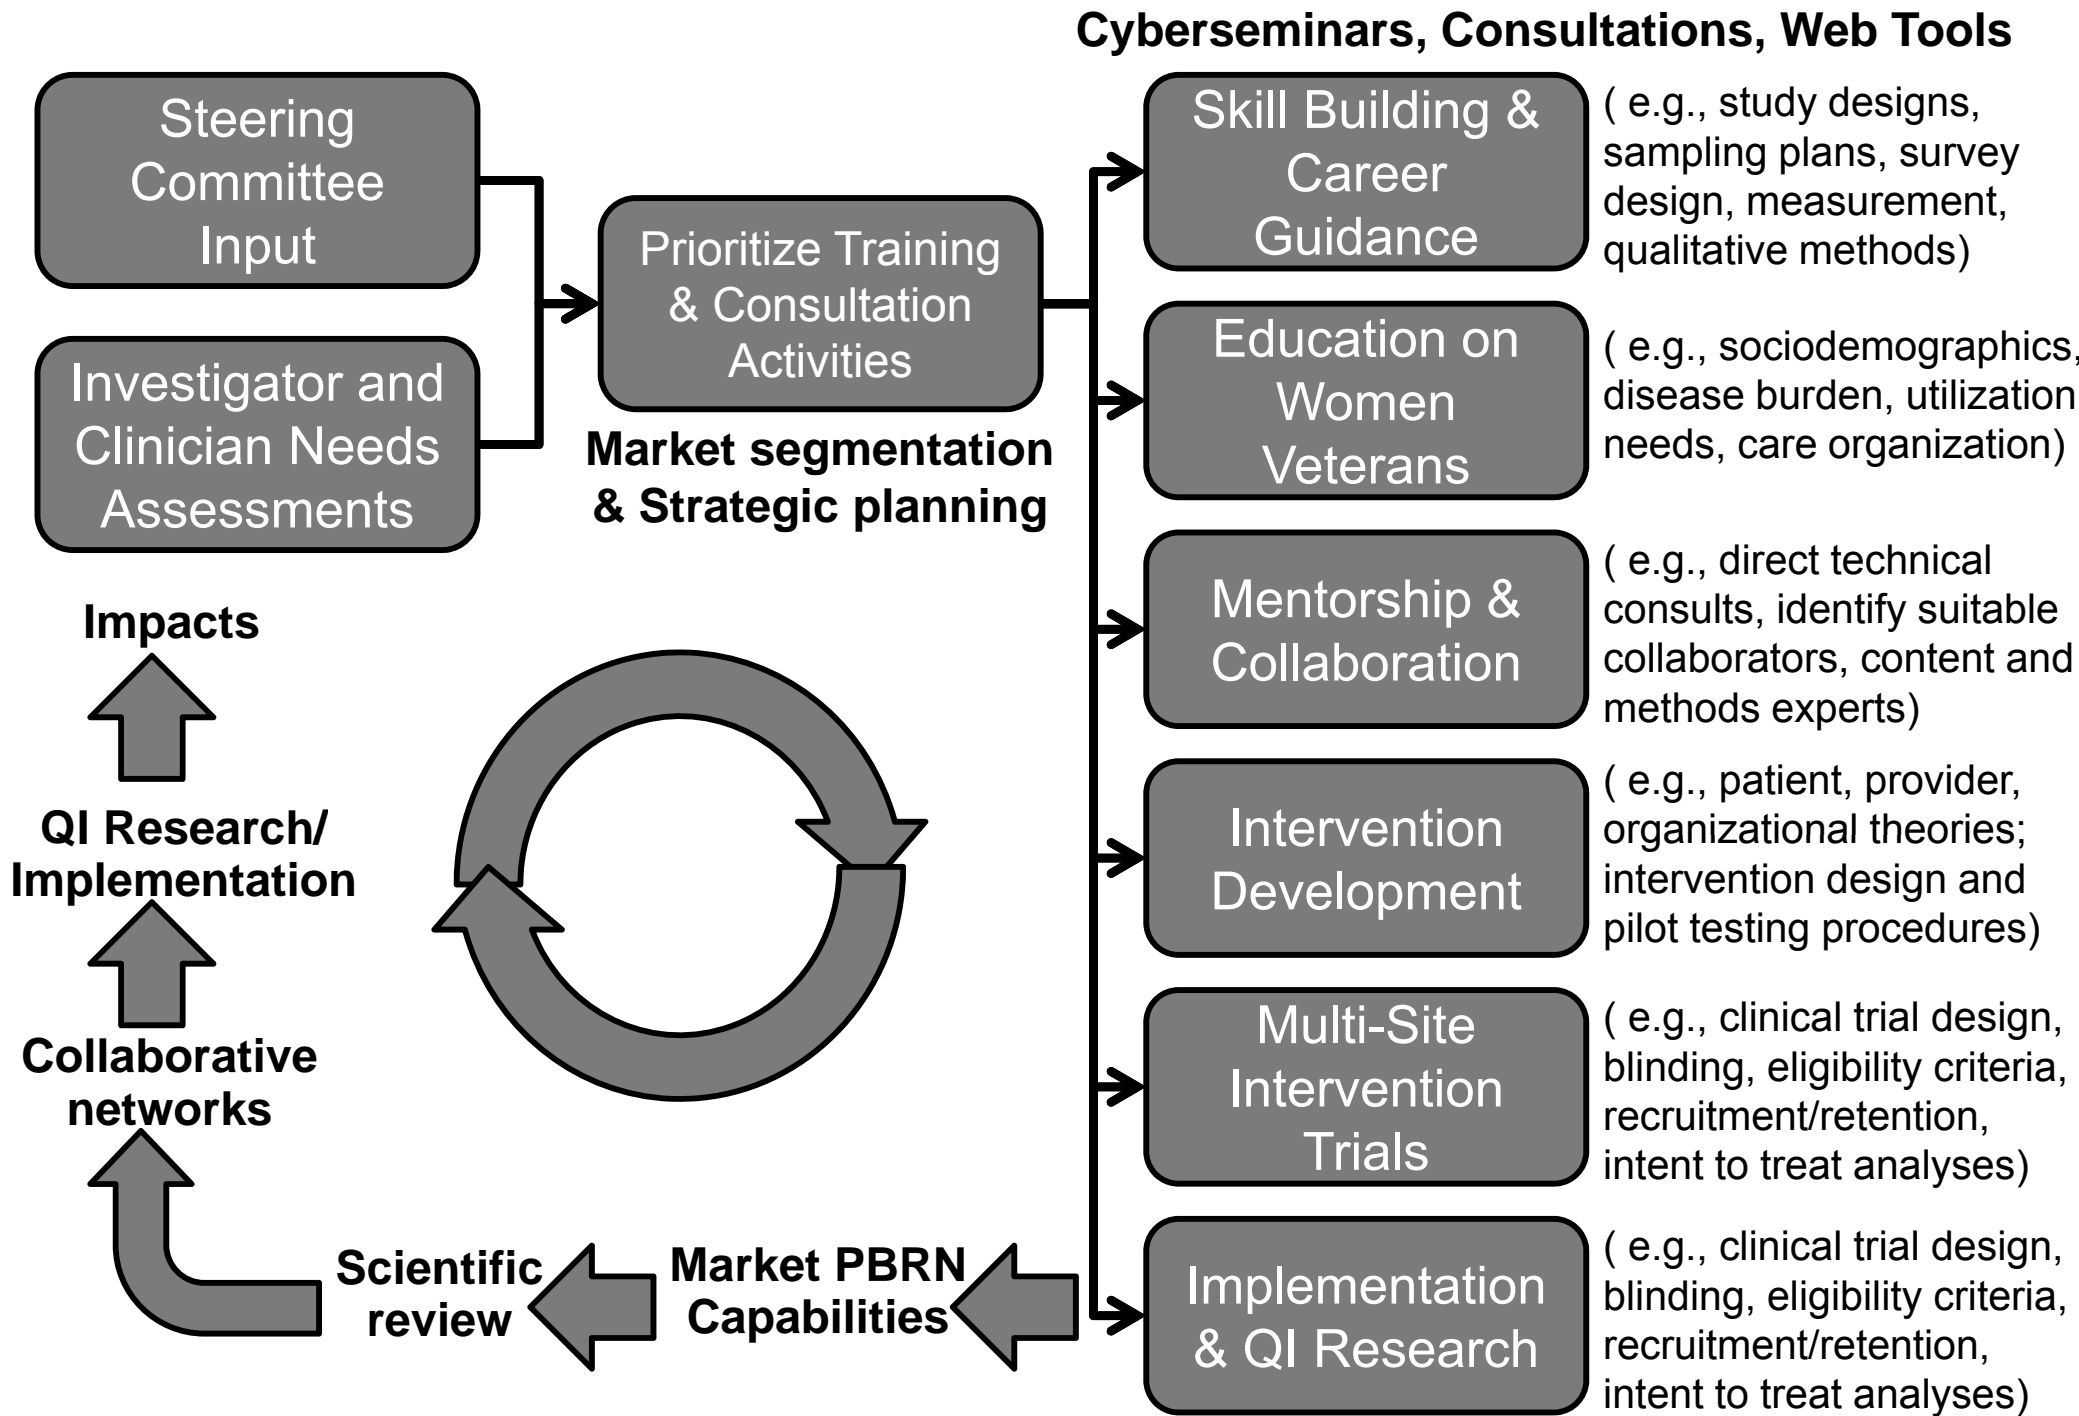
Cyberseminars, Consultations, Web Tools

Steering Committee Input

Investigator and Clinician Needs Assessments

Prioritize Training & Consultation Activities

Market segmentation & Strategic planning

Skill Building & Career Guidance

( e.g., study designs, sampling plans, survey design, measurement, qualitative methods)

Education on Women Veterans

( e.g., sociodemographics, disease burden, utilization needs, care organization)

Mentorship & Collaboration

( e.g., direct technical consults, identify suitable collaborators, content and methods experts)

Intervention Development

( e.g., patient, provider, organizational theories; intervention design and pilot testing procedures)

Multi-Site Intervention Trials

( e.g., clinical trial design, blinding, eligibility criteria, recruitment/retention, intent to treat analyses)

Implementation & QI Research

( e.g., clinical trial design, blinding, eligibility criteria, recruitment/retention, intent to treat analyses)

Impacts

QI Research/ Implementation

Collaborative networks

Scientific review

Market PBRN Capabilities